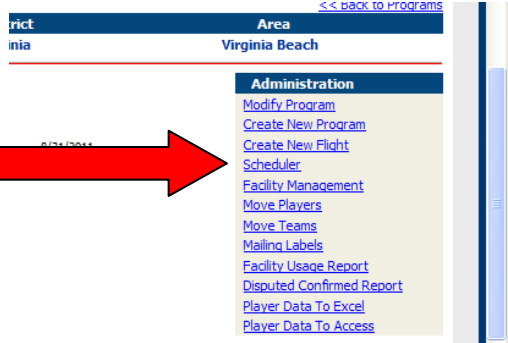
<< Back to Programs

| trict | Area |
|---|---|
| inia | Virginia Beach |

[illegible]

Administration
Modify Program
Create New Program
Create New Flight
Scheduler
Facility Management
Move Players
Move Teams
Mailing Labels
Facility Usage Report
Disputed Confirmed Report
Player Data To Excel
Player Data To Access